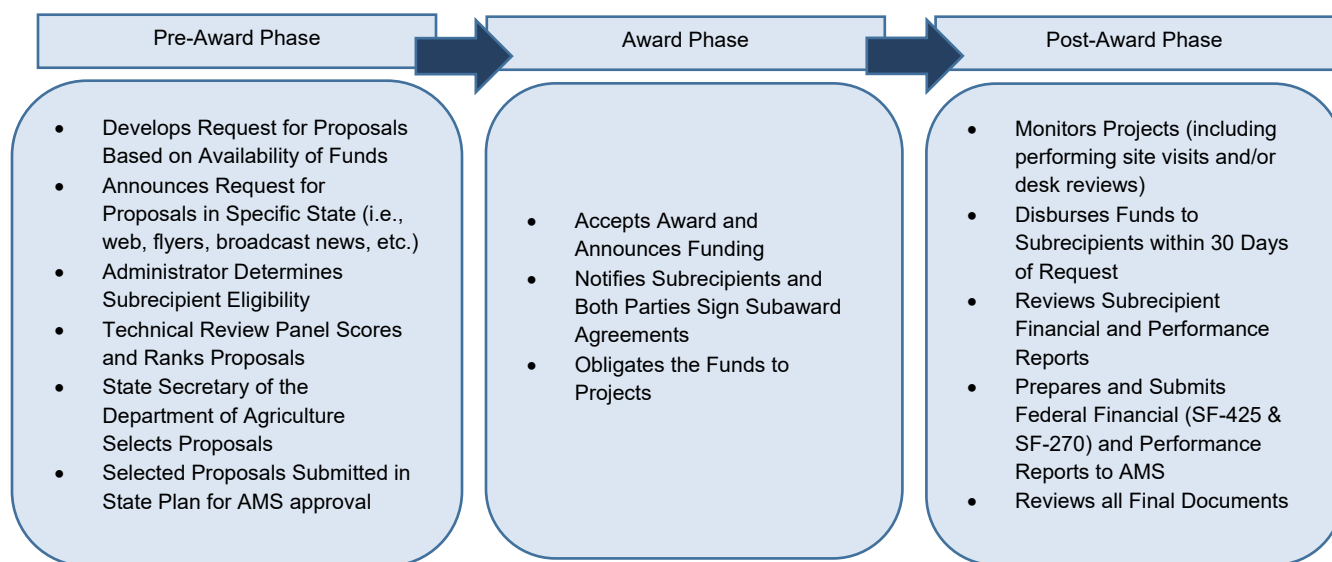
Pre-Award Phase

Award Phase

Post-Award Phase

- Develops Request for Proposals Based on Availability of Funds
- Announces Request for Proposals in Specific State (i.e., web, flyers, broadcast news, etc.)
- Administrator Determines Subrecipient Eligibility
- Technical Review Panel Scores and Ranks Proposals
- State Secretary of the Department of Agriculture Selects Proposals
- Selected Proposals Submitted in State Plan for AMS approval

- Accepts Award and Announces Funding
- Notifies Subrecipients and Both Parties Sign Subaward Agreements
- Obligates the Funds to Projects

- Monitors Projects (including performing site visits and/or desk reviews)
- Disburses Funds to Subrecipients within 30 Days of Request
- Reviews Subrecipient Financial and Performance Reports
- Prepares and Submits Federal Financial (SF-425 & SF-270) and Performance Reports to AMS
- Reviews all Final Documents